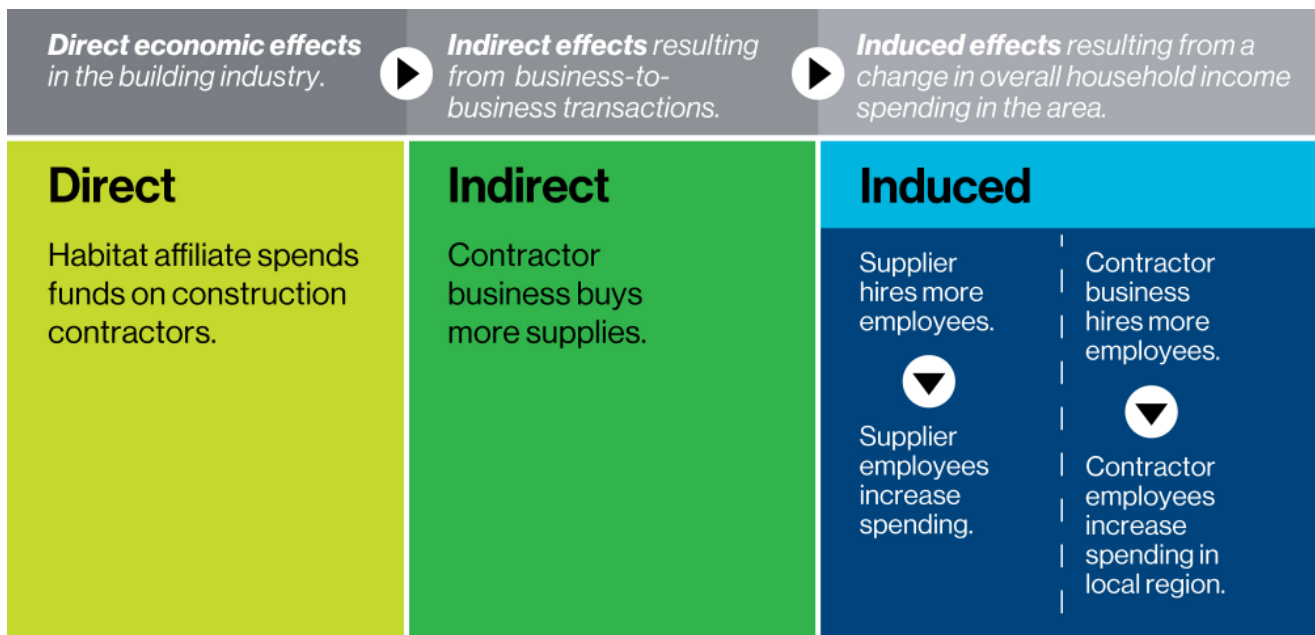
Direct economic effects in the building industry.

Indirect effects resulting from business-to-business transactions.

Induced effects resulting from a change in overall household income spending in the area.

Direct

Habitat affiliate spends funds on construction contractors.

Indirect

Contractor business buys more supplies.

Induced

Supplier hires more employees.

Supplier employees increase spending.

Contractor business hires more employees.

Contractor employees increase spending in local region.